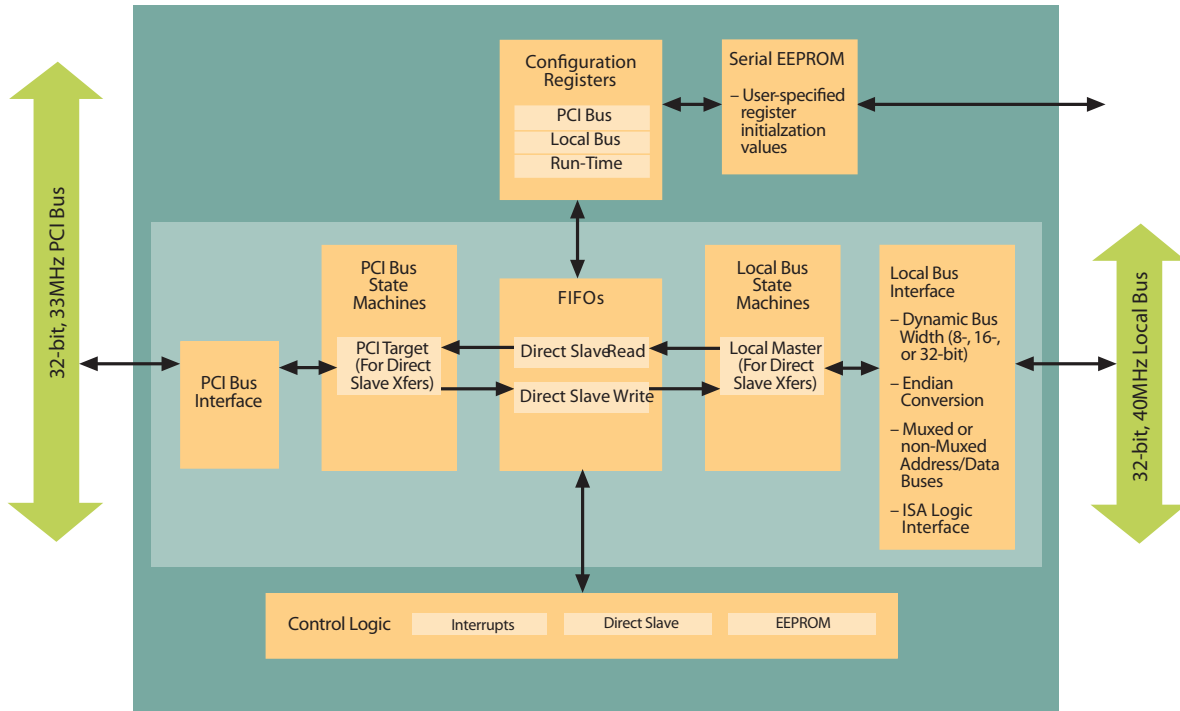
32-bit, 33MHz PCI Bus

Configuration Registers

PCI Bus

Local Bus

Run-Time

Serial EEPROM

– User-specified register initialzation values

PCI Bus Interface

PCI Bus State Machines

PCI Target (For Direct Slave Xfers)

FIFOs

Direct Slave Read

Direct Slave Write

Local Bus State Machines

Local Master (For Direct Slave Xfers)

Local Bus Interface

– Dynamic Bus Width (8-, 16-, or 32-bit)

– Endian Conversion

– Muxed or non-Muxed Address/Data Buses

– ISA Logic Interface

32-bit, 40MHz Local Bus

Control Logic

Interrupts

Direct Slave

EEPROM